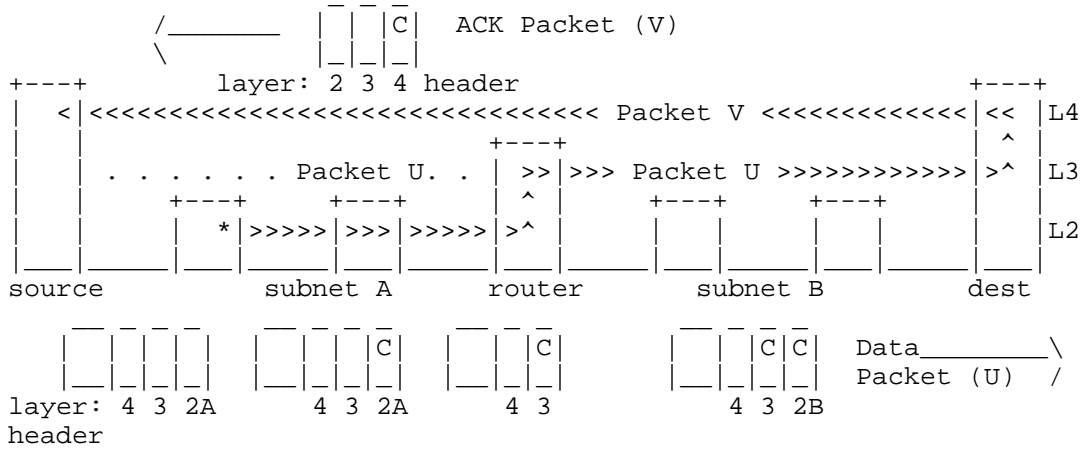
C ACK Packet (V)

layer: 2 3 4 header

< <<<<<<<<<<<<<<<<<<<<<<<<<<<<<<< Packet V <<<<<<<<<<<<<< << L4

^

. . . . . . Packet U. . >> >>> Packet U >>>>>>>>>>>> >^ L3

^

* >>>>> >>> >>>>> >^ L2

source subnet A router subnet B dest

C C C C Data

Packet (U)

layer: 4 3 2A 4 3 2A 4 3 4 3 2B

header